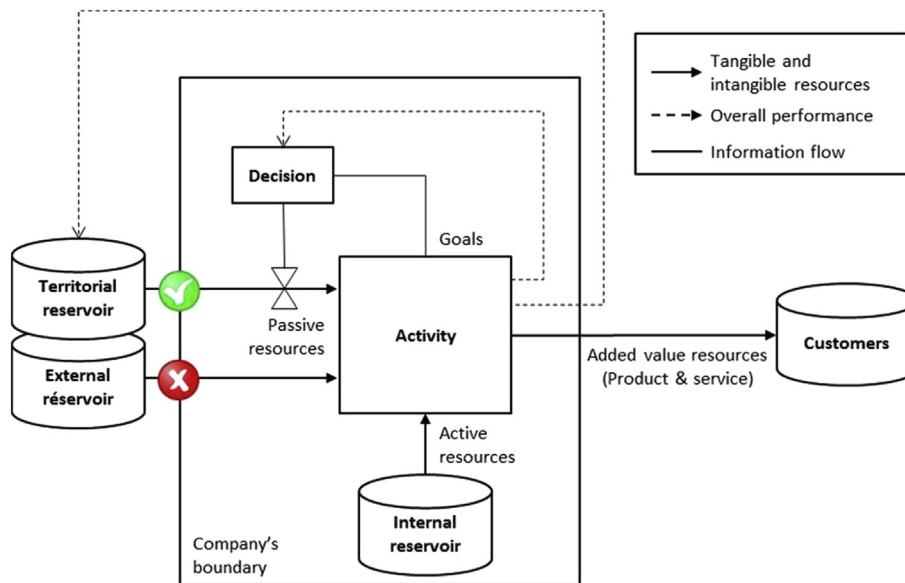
Tangible and intangible resources
Overall performance
Information flow

Decision

Goals

Territorial reservoir

Passive resources

Activity

Customers

External réservoir

Added value resources (Product & service)

Active resources

Internal reservoir

Company's boundary